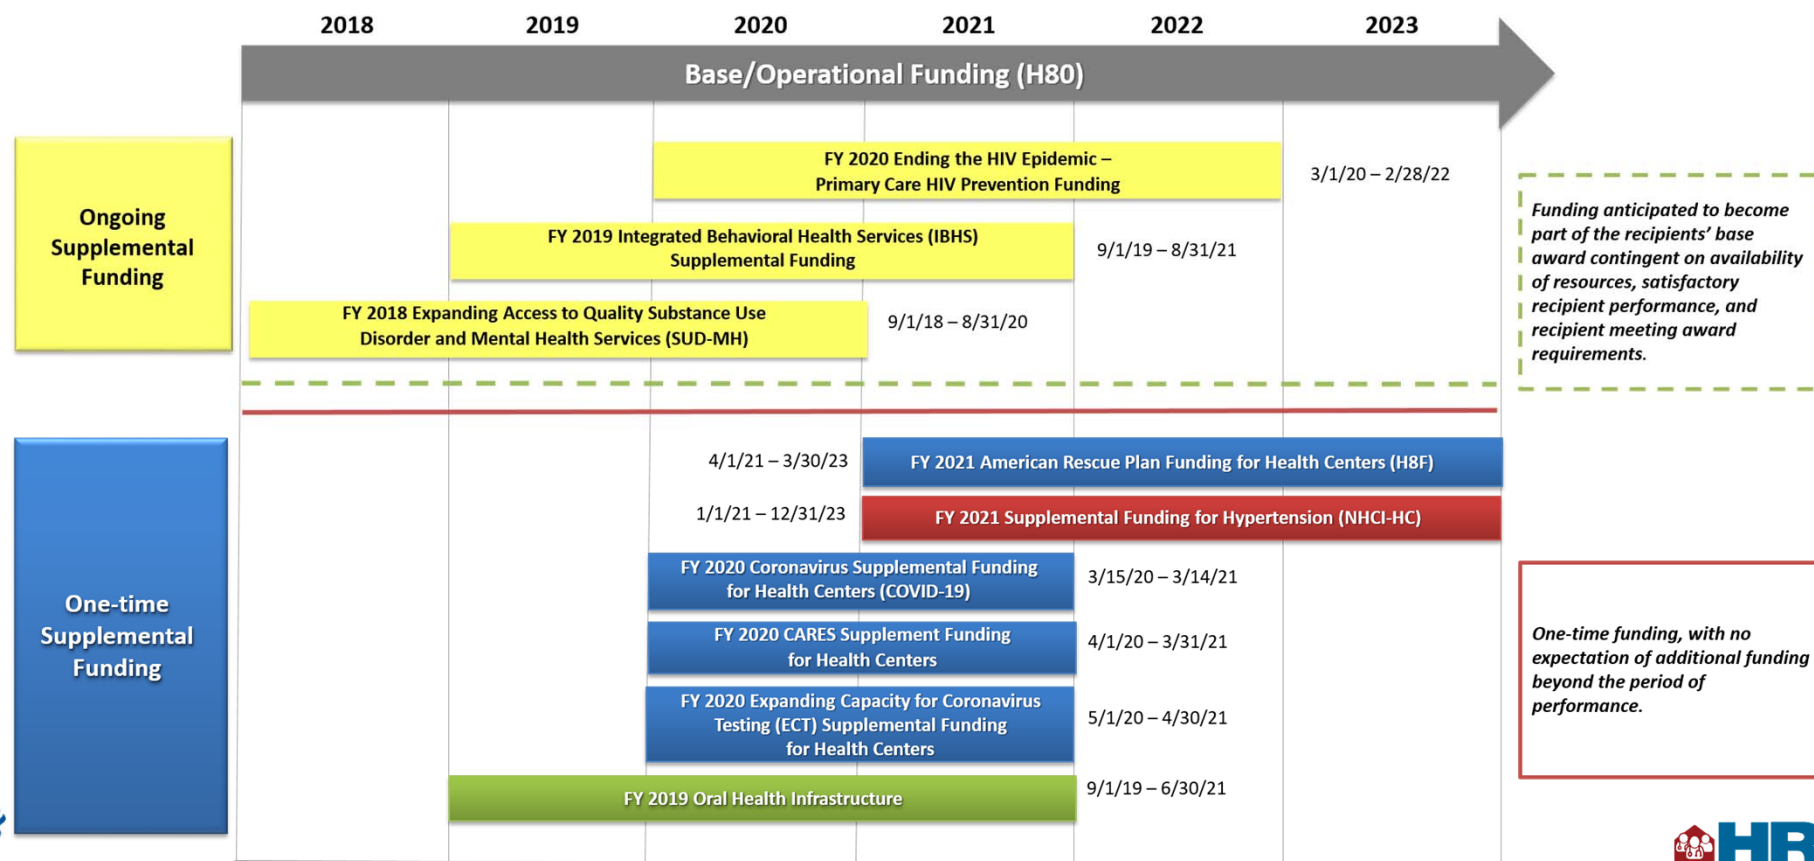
2018 2019 2020 2021 2022 2023

Base/Operational Funding (H80)

Ongoing Supplemental Funding

FY 2020 Ending the HIV Epidemic – Primary Care HIV Prevention Funding 3/1/20 – 2/28/22

FY 2019 Integrated Behavioral Health Services (IBHS) Supplemental Funding 9/1/19 – 8/31/21

FY 2018 Expanding Access to Quality Substance Use Disorder and Mental Health Services (SUD-MH) 9/1/18 – 8/31/20

Funding anticipated to become part of the recipients' base award contingent on availability of resources, satisfactory recipient performance, and recipient meeting award requirements.

One-time Supplemental Funding

4/1/21 – 3/30/23 FY 2021 American Rescue Plan Funding for Health Centers (H8F)

1/1/21 – 12/31/23 FY 2021 Supplemental Funding for Hypertension (NHCI-HC)

FY 2020 Coronavirus Supplemental Funding for Health Centers (COVID-19) 3/15/20 – 3/14/21

FY 2020 CARES Supplement Funding for Health Centers 4/1/20 – 3/31/21

FY 2020 Expanding Capacity for Coronavirus Testing (ECT) Supplemental Funding for Health Centers 5/1/20 – 4/30/21

FY 2019 Oral Health Infrastructure 9/1/19 – 6/30/21

One-time funding, with no expectation of additional funding beyond the period of performance.

HR